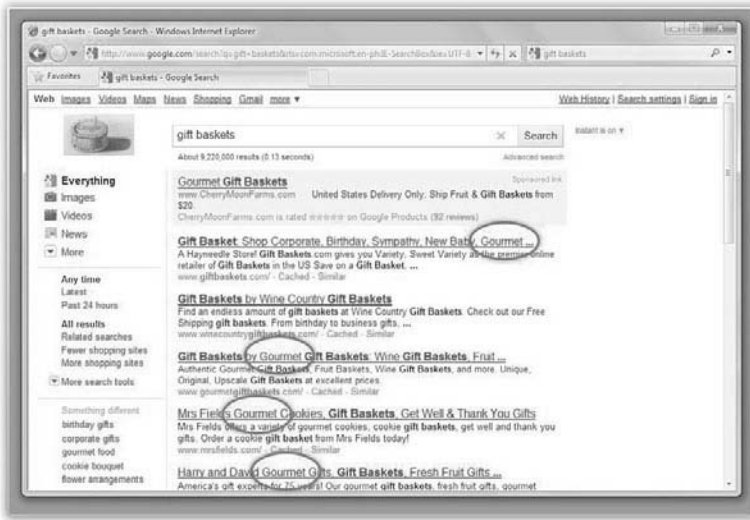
gift baskets - Google Search - Windows Internet Explorer

http://www.google.com/search?q=gift+baskets&rls=com.microsoft:en-ph&ie=SearchBox&ie=UTF-8

gift baskets

Favorites | gift baskets - Google Search

Web Images Videos Maps News Shopping Gmail more ▾

Web History | Search settings | Sign in

gift baskets

Search

Instant is on ▾

About 9,220,000 results (0.13 seconds)

Advanced search

Everything
Images
Videos
News
More

Any time
Latest
Past 24 hours

All results
Related searches
Fewer shopping sites
More shopping sites

More search tools

Something different
birthday gifts
corporate gifts
gourmet food
cookie bouquet
flower arrangements

Gourmet Gift Baskets
Sponsored link
www.CherryMoonFarms.com United States Delivery Only. Ship Fruit & Gift Baskets from $20.
CherryMoonFarms.com is rated ★★★★★ on Google Products (92 reviews)

Gift Basket: Shop Corporate, Birthday, Sympathy, New Baby, Gourmet ...
A Hayneedle Store! Gift Baskets.com gives you Variety. Sweet Variety at the premier online retailer of Gift Baskets in the US Save on a Gift Basket. ...
www.giftbaskets.com/ - Cached - Similar

Gift Baskets by Wine Country Gift Baskets
Find an endless amount of gift baskets at Wine Country Gift Baskets. Check out our Free Shipping gift baskets. From birthday to business gifts, ...
www.winecountrygiftbaskets.com/ - Cached - Similar

Gift Baskets by Gourmet Gift Baskets: Wine Gift Baskets, Fruit ...
Authentic Gourmet Gift Baskets, Fruit Baskets, Wine Gift Baskets, and more. Unique, Original, Upscale Gift Baskets at excellent prices.
www.gourmetgiftbaskets.com/ - Cached - Similar

Mrs Fields Gourmet Cookies, Gift Baskets, Get Well & Thank You Gifts
Mrs Fields offers a variety of gourmet cookies, cookie gift baskets, get well and thank you gifts. Order a cookie gift basket from Mrs Fields today!
www.mrsfields.com/ - Cached - Similar

Harry and David Gourmet Gifts, Gift Baskets, Fresh Fruit Gifts ...
America's gift experts for 75 years! Our gourmet gift baskets, fresh fruit gifts, gourmet